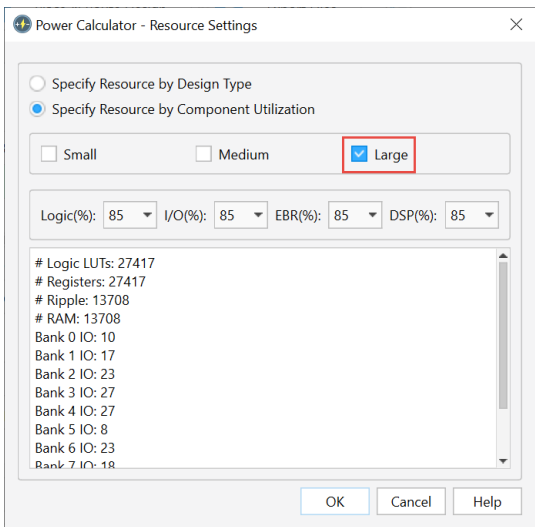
Power Calculator - Resource Settings

Specify Resource by Design Type

Specify Resource by Component Utilization

Small Medium Large

Logic(%): 85 I/O(%): 85 EBR(%): 85 DSP(%): 85

# Logic LUTs: 27417
# Registers: 27417
# Ripple: 13708
# RAM: 13708
Bank 0 IO: 10
Bank 1 IO: 17
Bank 2 IO: 23
Bank 3 IO: 27
Bank 4 IO: 27
Bank 5 IO: 8
Bank 6 IO: 23
Bank 7 IO: 18

OK Cancel Help